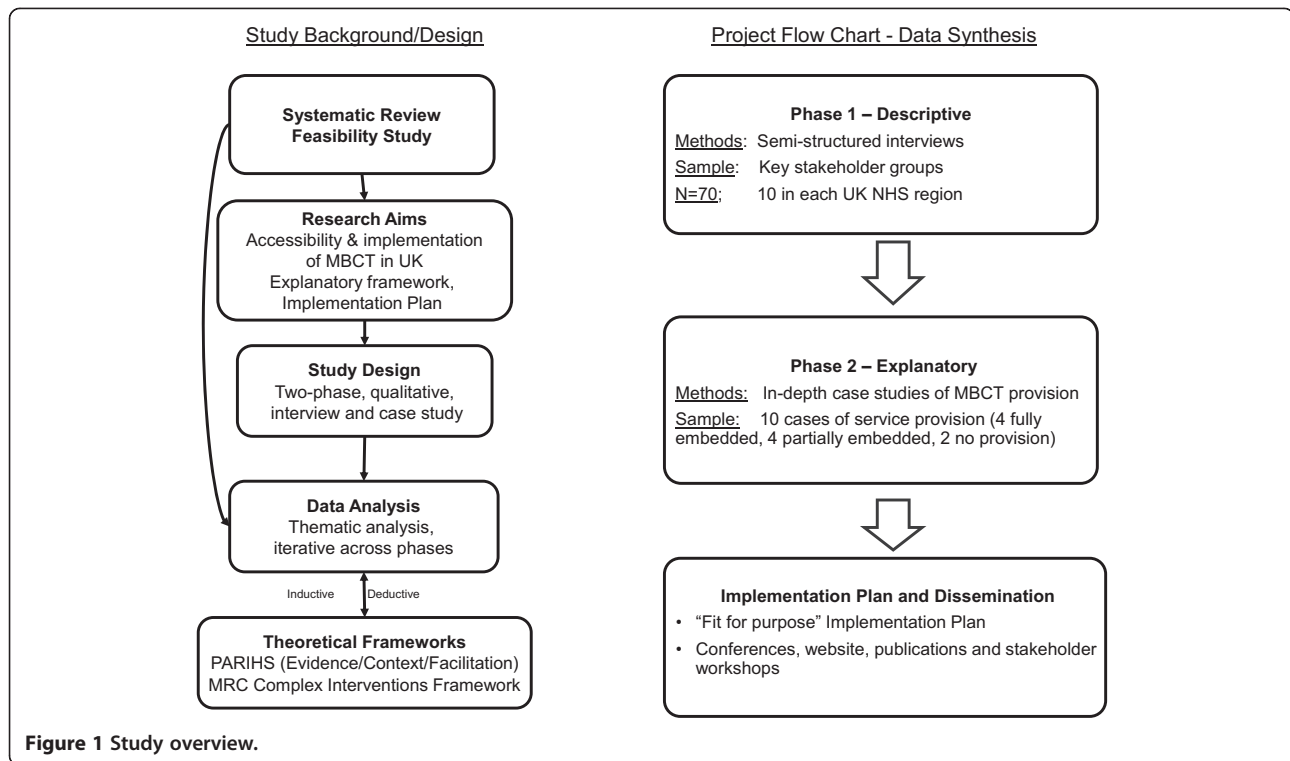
Study Background/Design

Systematic Review
Feasibility Study

Research Aims
Accessibility & implementation of MBCT in UK
Explanatory framework, Implementation Plan

Study Design
Two-phase, qualitative, interview and case study

Data Analysis
Thematic analysis, iterative across phases

Inductive
Deductive

Theoretical Frameworks
PARIHS (Evidence/Context/Facilitation)
MRC Complex Interventions Framework

Project Flow Chart - Data Synthesis

Phase 1 – Descriptive
Methods: Semi-structured interviews
Sample: Key stakeholder groups
N=70; 10 in each UK NHS region

Phase 2 – Explanatory
Methods: In-depth case studies of MBCT provision
Sample: 10 cases of service provision (4 fully embedded, 4 partially embedded, 2 no provision)

Implementation Plan and Dissemination
• "Fit for purpose" Implementation Plan
• Conferences, website, publications and stakeholder workshops

Figure 1 Study overview.